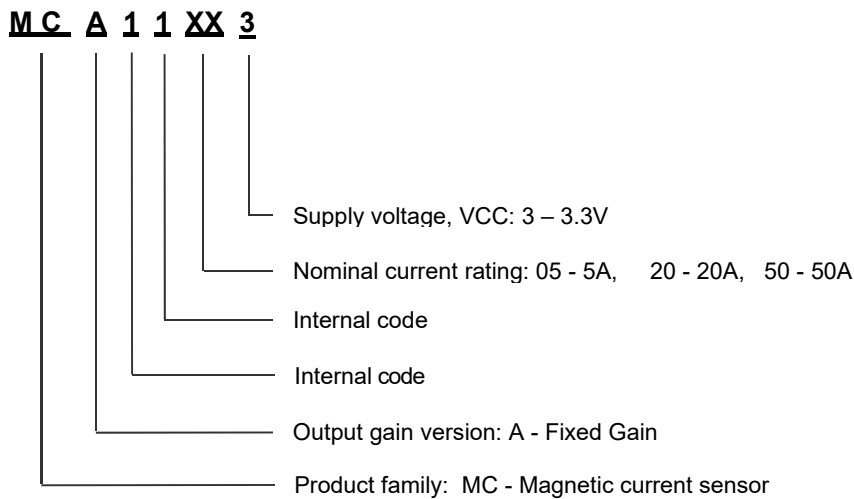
MC A 1 1 XX 3

Supply voltage, VCC: 3 – 3.3V

Nominal current rating: 05 - 5A, 20 - 20A, 50 - 50A

Internal code

Internal code

Output gain version: A - Fixed Gain

Product family: MC - Magnetic current sensor